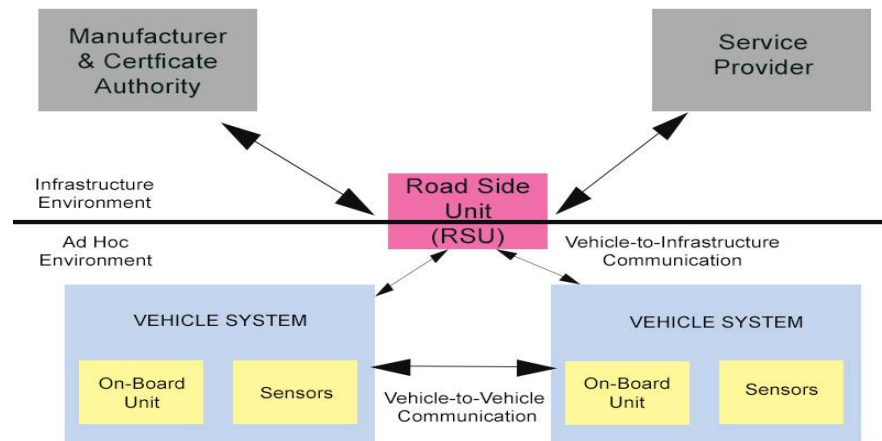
Manufacturer & Certficate Authority

Service Provider

Infrastructure Environment

Road Side Unit (RSU)

Ad Hoc Environment

Vehicle-to-Infrastructure Communication

VEHICLE SYSTEM

On-Board Unit

Sensors

Vehicle-to-Vehicle Communication

VEHICLE SYSTEM

On-Board Unit

Sensors